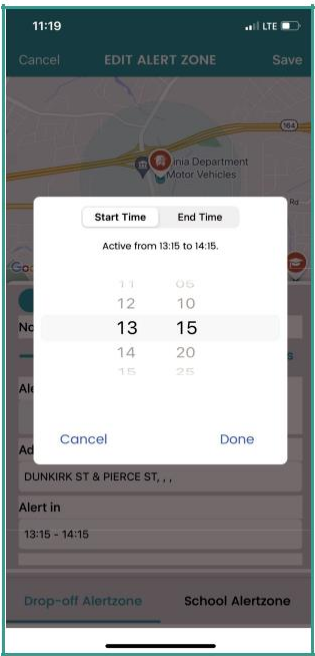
11:19

LTE

Cancel

EDIT ALERT ZONE

Save

164

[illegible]inia Department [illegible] Motor Vehicles

Start Time

End Time

Active from 13:15 to 14:15.

11 05
12 10
13 15
14 20
15 25

Cancel

Done

No

Ale

Ad

DUNKIRK ST & PIERCE ST, , , ,

Alert in

13:15 - 14:15

Drop-off Alertzone

School Alertzone